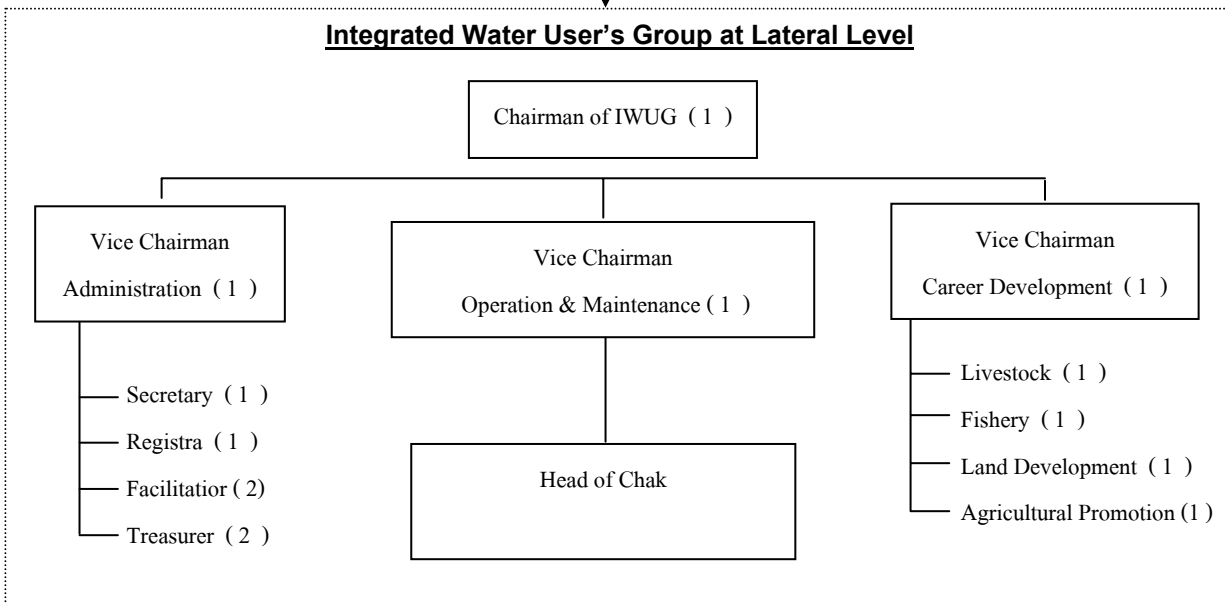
Integrated Water User's Group at Lateral Level

Chairman of IWUG (1)

Vice Chairman Administration (1)

Secretary (1)

Registra (1)

Facilitatior (2)

Treasurer (2)

Vice Chairman Operation & Maintenance (1)

Head of Chak

Vice Chairman Career Development (1)

Livestock (1)

Fishery (1)

Land Development (1)

Agricultural Promotion (1)